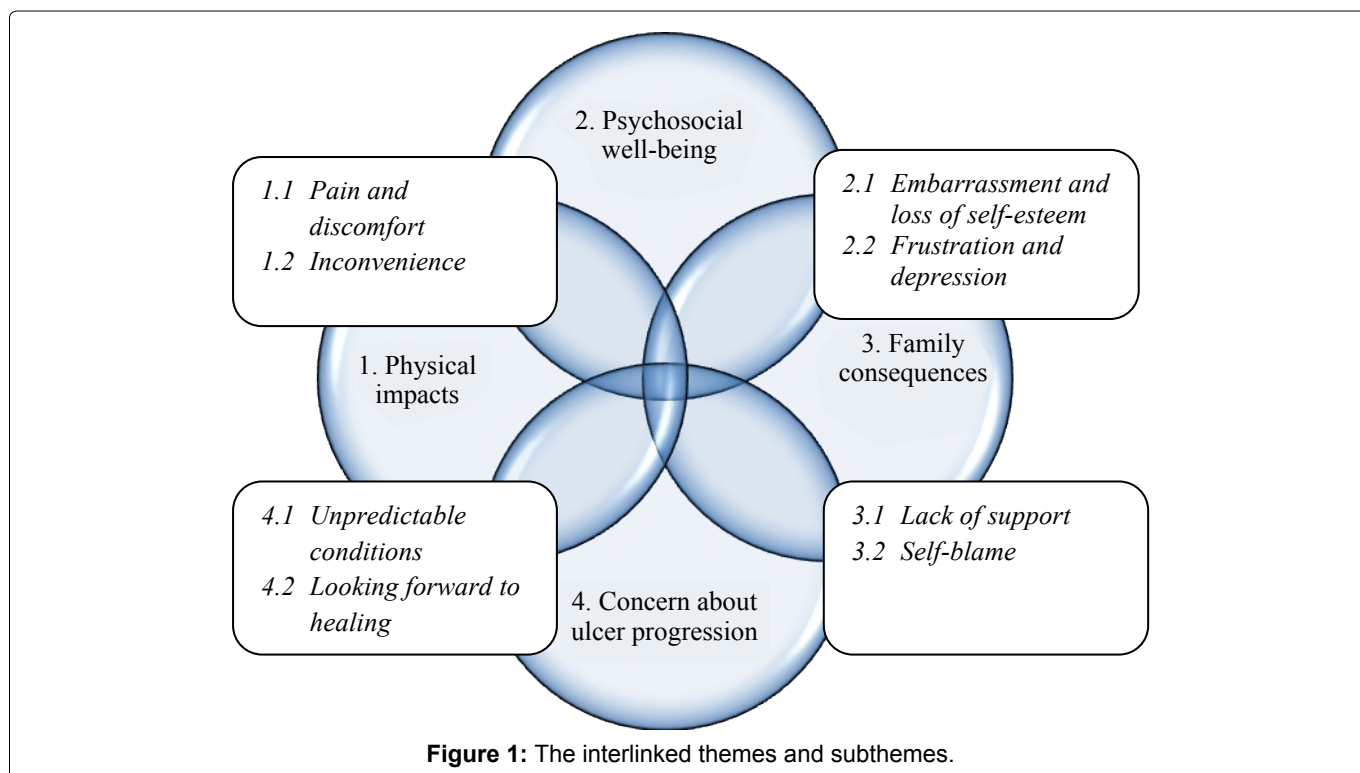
2. Psychosocial well-being

1.1 Pain and discomfort
1.2 Inconvenience

2.1 Embarrassment and loss of self-esteem
2.2 Frustration and depression

1. Physical impacts

3. Family consequences

4.1 Unpredictable conditions
4.2 Looking forward to healing

3.1 Lack of support
3.2 Self-blame

4. Concern about ulcer progression

**Figure 1:** The interlinked themes and subthemes.